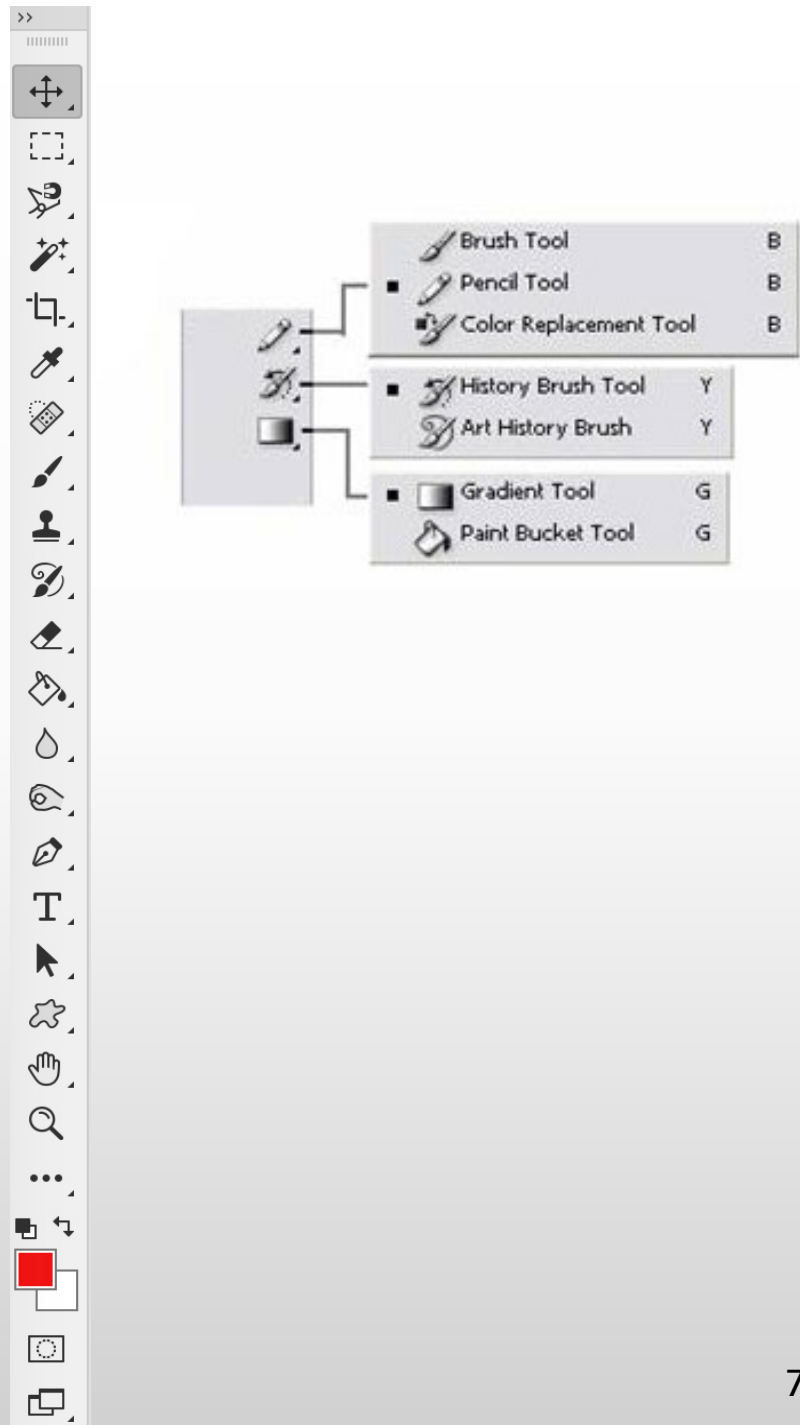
>>

| | |
|---|---|
| Brush Tool | B |
| ■ Pencil Tool | B |
| Color Replacement Tool | B |

| | |
|---|---|
| ■ History Brush Tool | Y |
| Art History Brush | Y |

| | |
|---|---|
| ■ Gradient Tool | G |
| Paint Bucket Tool | G |

T

...

7